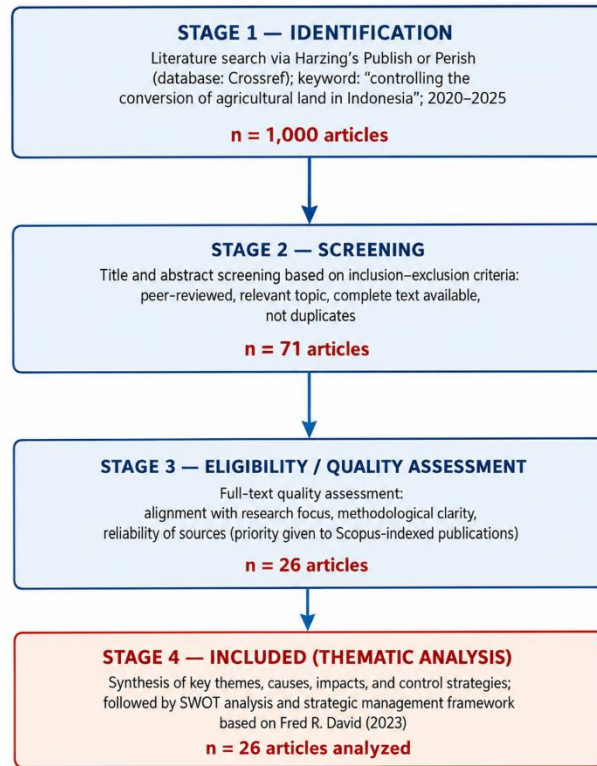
STAGE 1 — IDENTIFICATION

Literature search via Harzing's Publish or Perish (database: Crossref); keyword: "controlling the conversion of agricultural land in Indonesia"; 2020–2025

n = 1,000 articles

STAGE 2 — SCREENING

Title and abstract screening based on inclusion–exclusion criteria: peer-reviewed, relevant topic, complete text available, not duplicates

n = 71 articles

STAGE 3 — ELIGIBILITY / QUALITY ASSESSMENT

Full-text quality assessment: alignment with research focus, methodological clarity, reliability of sources (priority given to Scopus-indexed publications)

n = 26 articles

STAGE 4 — INCLUDED (THEMATIC ANALYSIS)

Synthesis of key themes, causes, impacts, and control strategies; followed by SWOT analysis and strategic management framework based on Fred R. David (2023)

n = 26 articles analyzed